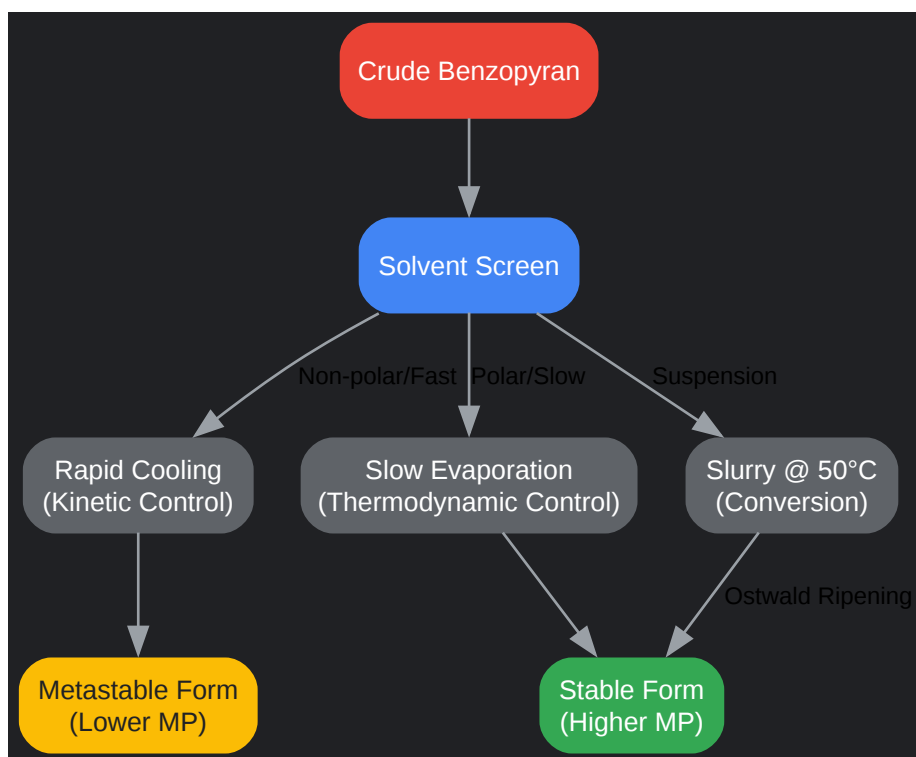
Crude Benzopyran

Solvent Screen

Non-polar/Fast

Polar/Slow

Suspension

Rapid Cooling
(Kinetic Control)

Slow Evaporation
(Thermodynamic Control)

Slurry @ 50°C
(Conversion)

Ostwald Ripening

Metastable Form
(Lower MP)

Stable Form
(Higher MP)